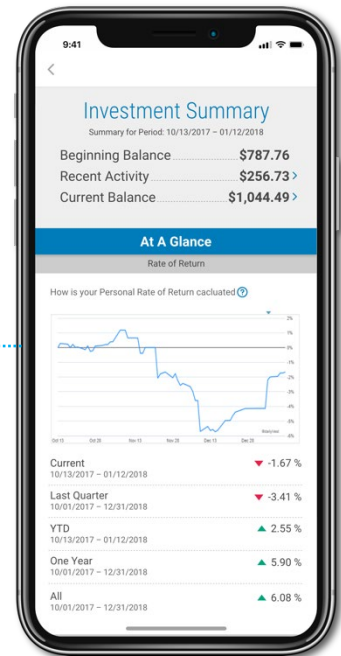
9:41

<

Investment Summary

Summary for Period: 10/13/2017 – 01/12/2018

Beginning Balance $787.76

Recent Activity $256.73 >

Current Balance $1,044.49 >

At A Glance

Rate of Return

How is your Personal Rate of Return cacluated ?

2%
1%
0%
-1%
-2%
-3%
-4%
-5%
-6%

Oct 13 Oct 28 Nov 13 Nov 28 Dec 13 Dec 28

Current
10/13/2017 – 01/12/2018
-1.67 %

Last Quarter
10/01/2017 – 12/31/2018
-3.41 %

YTD
10/13/2017 – 01/12/2018
2.55 %

One Year
10/01/2017 – 12/31/2018
5.90 %

All
10/01/2017 – 12/31/2018
6.08 %